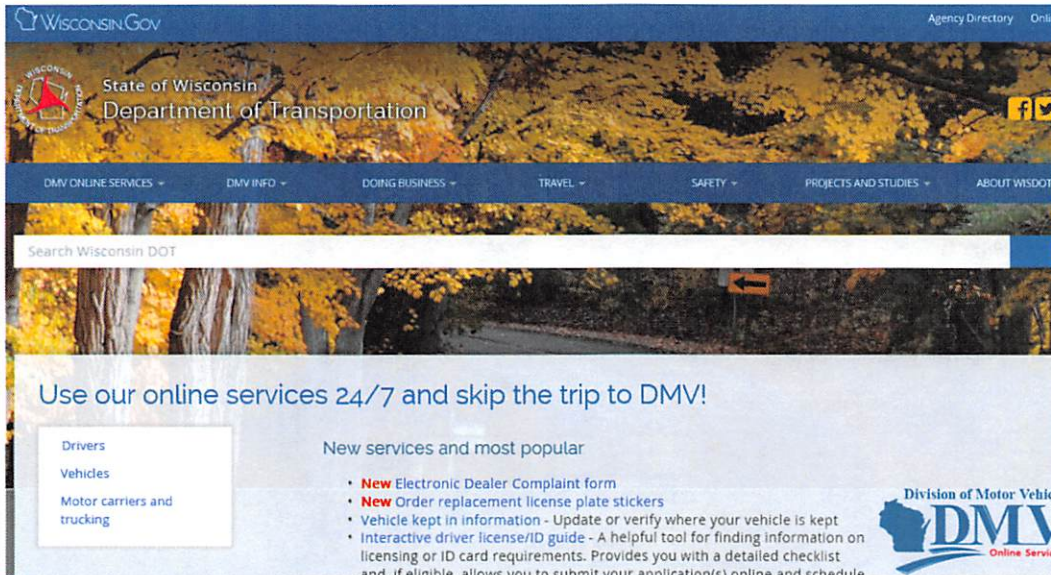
WISCONSIN.GOV

Agency Directory Onli

WISCONSIN DEPARTMENT OF TRANSPORTATION

State of Wisconsin
Department of Transportation

DMV ONLINE SERVICES ▾ DMV INFO ▾ DOING BUSINESS ▾ TRAVEL ▾ SAFETY ▾ PROJECTS AND STUDIES ▾ ABOUT WISDOT

Search Wisconsin DOT

Use our online services 24/7 and skip the trip to DMV!

Drivers
Vehicles
Motor carriers and trucking

New services and most popular

- New Electronic Dealer Complaint form
- New Order replacement license plate stickers
- Vehicle kept in information - Update or verify where your vehicle is kept
- Interactive driver license/ID guide - A helpful tool for finding information on licensing or ID card requirements. Provides you with a detailed checklist and, if eligible, allows you to submit your application(s) online and schedule

Division of Motor Vehic
DMV
Online Servic